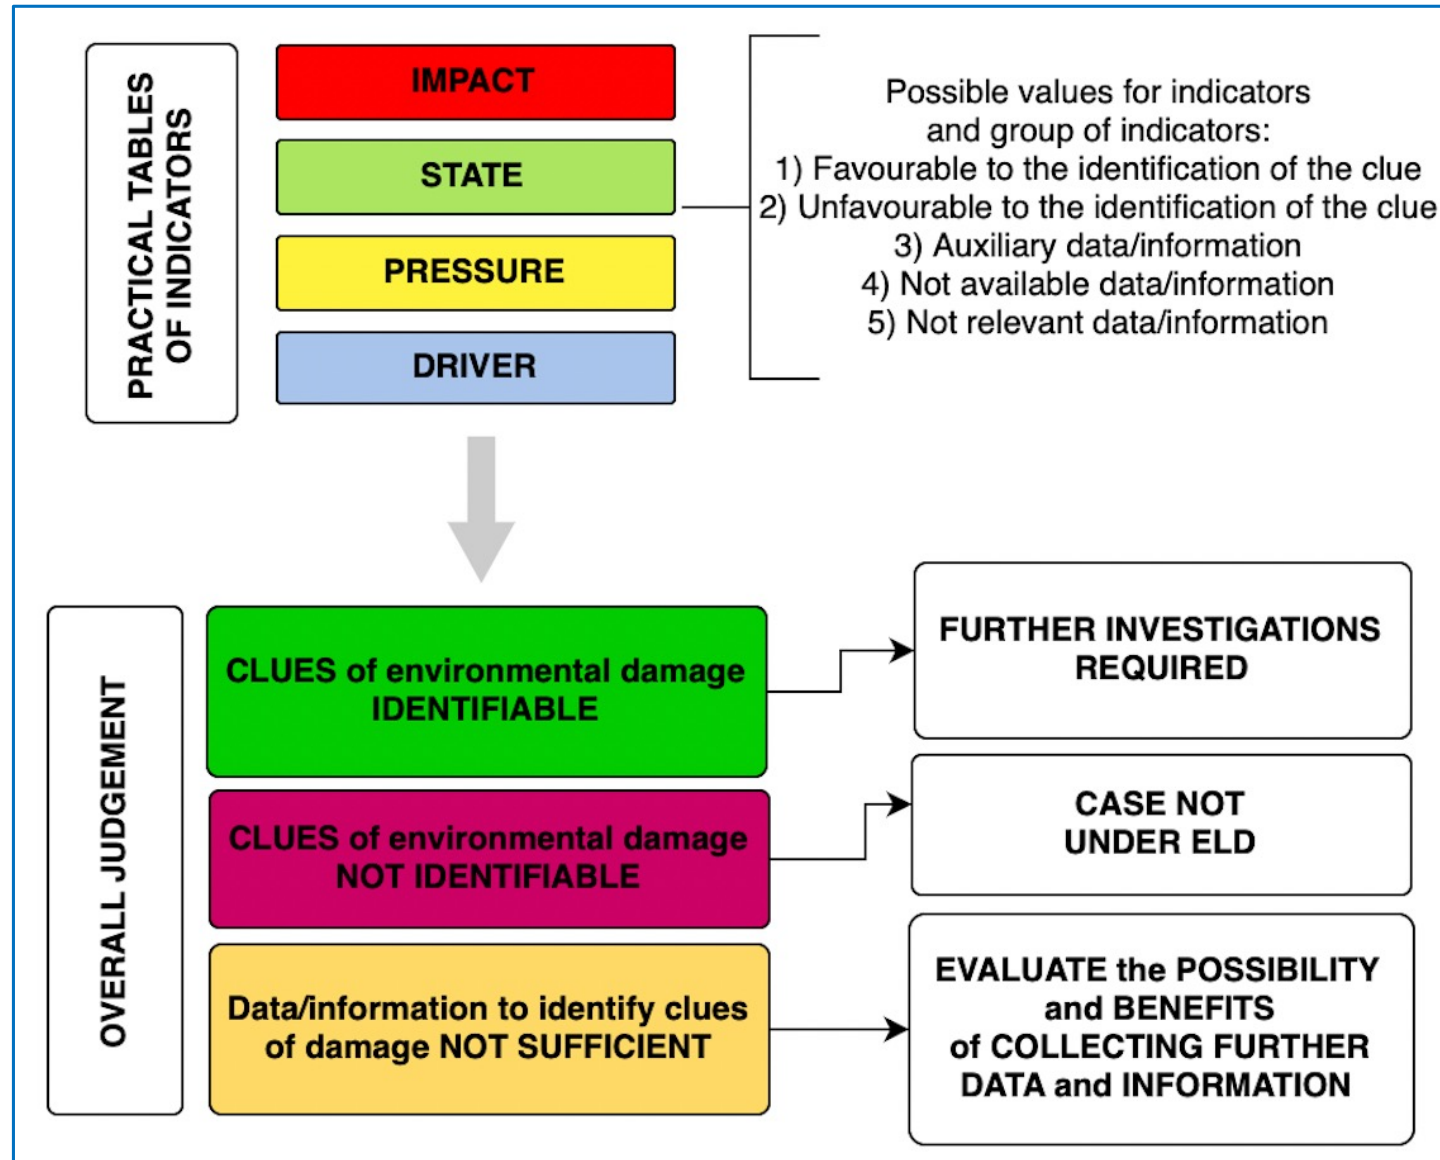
PRACTICAL TABLES OF INDICATORS

IMPACT

STATE

PRESSURE

DRIVER

Possible values for indicators and group of indicators:
1) Favourable to the identification of the clue
2) Unfavourable to the identification of the clue
3) Auxiliary data/information
4) Not available data/information
5) Not relevant data/information

OVERALL JUDGEMENT

CLUES of environmental damage IDENTIFIABLE

FURTHER INVESTIGATIONS REQUIRED

CLUES of environmental damage NOT IDENTIFIABLE

CASE NOT UNDER ELD

Data/information to identify clues of damage NOT SUFFICIENT

EVALUATE the POSSIBILITY and BENEFITS of COLLECTING FURTHER DATA and INFORMATION